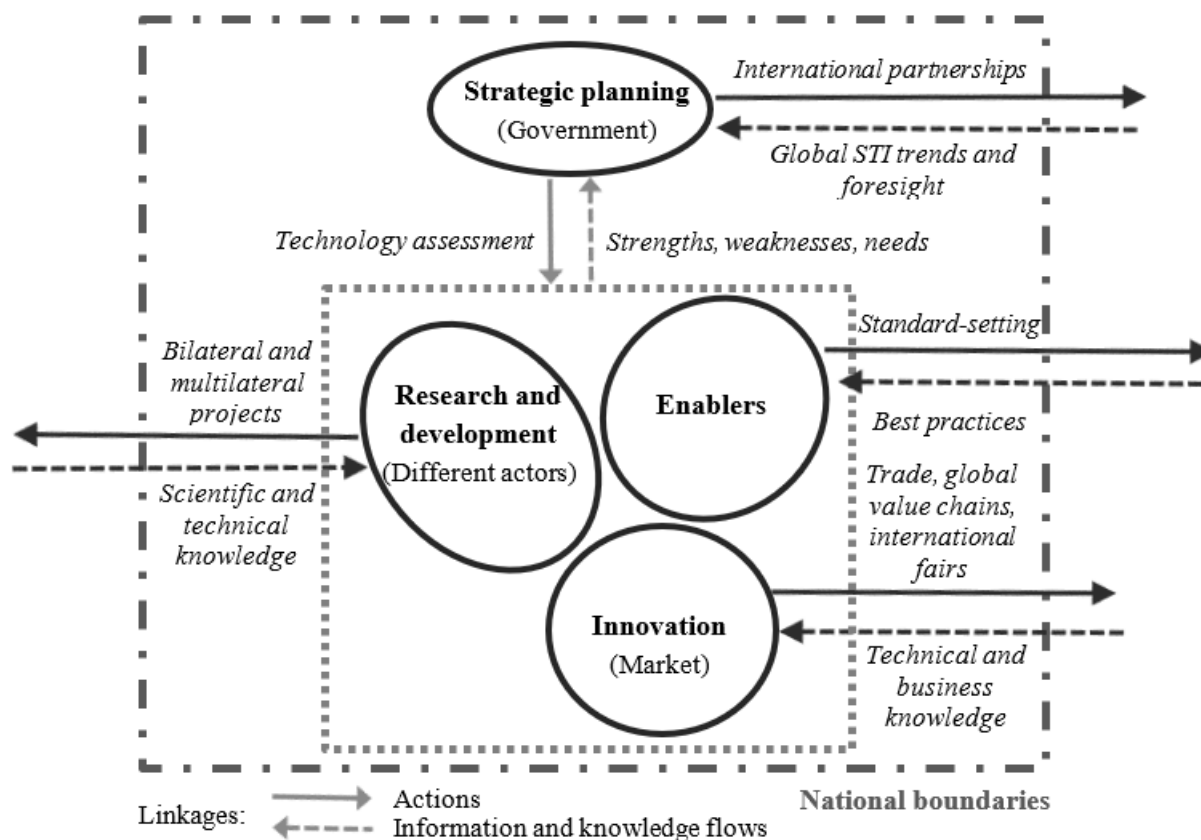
Strategic planning
(Government)

International partnerships

Global STI trends and foresight

Technology assessment

Strengths, weaknesses, needs

Bilateral and multilateral projects

Research and development
(Different actors)

Enablers

Standard-setting

Best practices

Scientific and technical knowledge

Trade, global value chains, international fairs

Innovation
(Market)

Technical and business knowledge

Linkages:
Actions
Information and knowledge flows

National boundaries